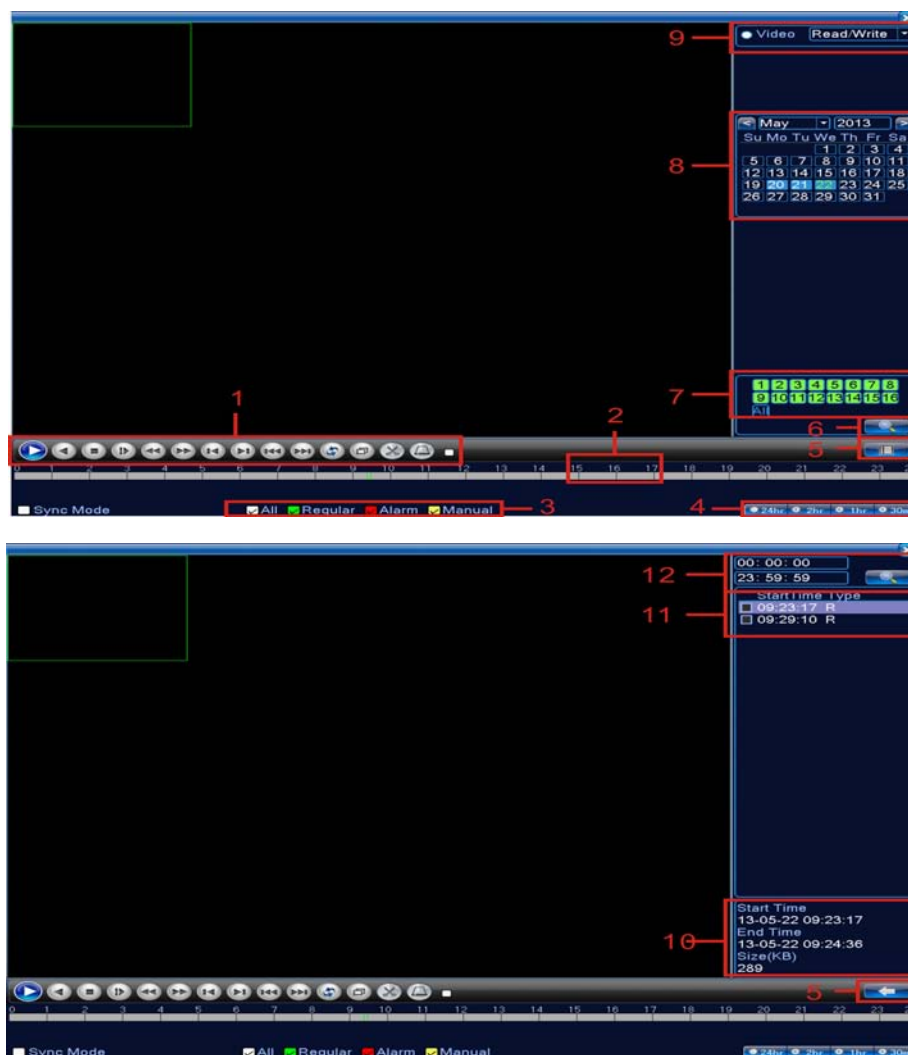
9
Video Read/Write
May 2013
Su Mo Tu We Th Fr Sa
1 2 3 4
5 6 7 8 9 10 11
12 13 14 15 16 17 18
19 20 21 22 23 24 25
26 27 28 29 30 31
8
1 2 3 4 5 6 7 8
9 10 11 12 13 14 15 16
All
7
1
2
6
5
0 1 2 3 4 5 6 7 8 9 10 11 12 13 14 15 16 17 18 19 20 21 22 23
Sync Mode
All Regular Alarm Manual
3
4
24hr 2hr 1hr 30m

00: 00: 00
23: 59: 59
12
StartTime Type
09:23:17 R
09:29:10 R
11
Start Time
13-05-22 09:23:17
End Time
13-05-22 09:24:36
Size(KB)
289
10
5
0 1 2 3 4 5 6 7 8 9 10 11 12 13 14 15 16 17 18 19 20 21 22 23
Sync Mode
All Regular Alarm Manual
24hr 2hr 1hr 30m